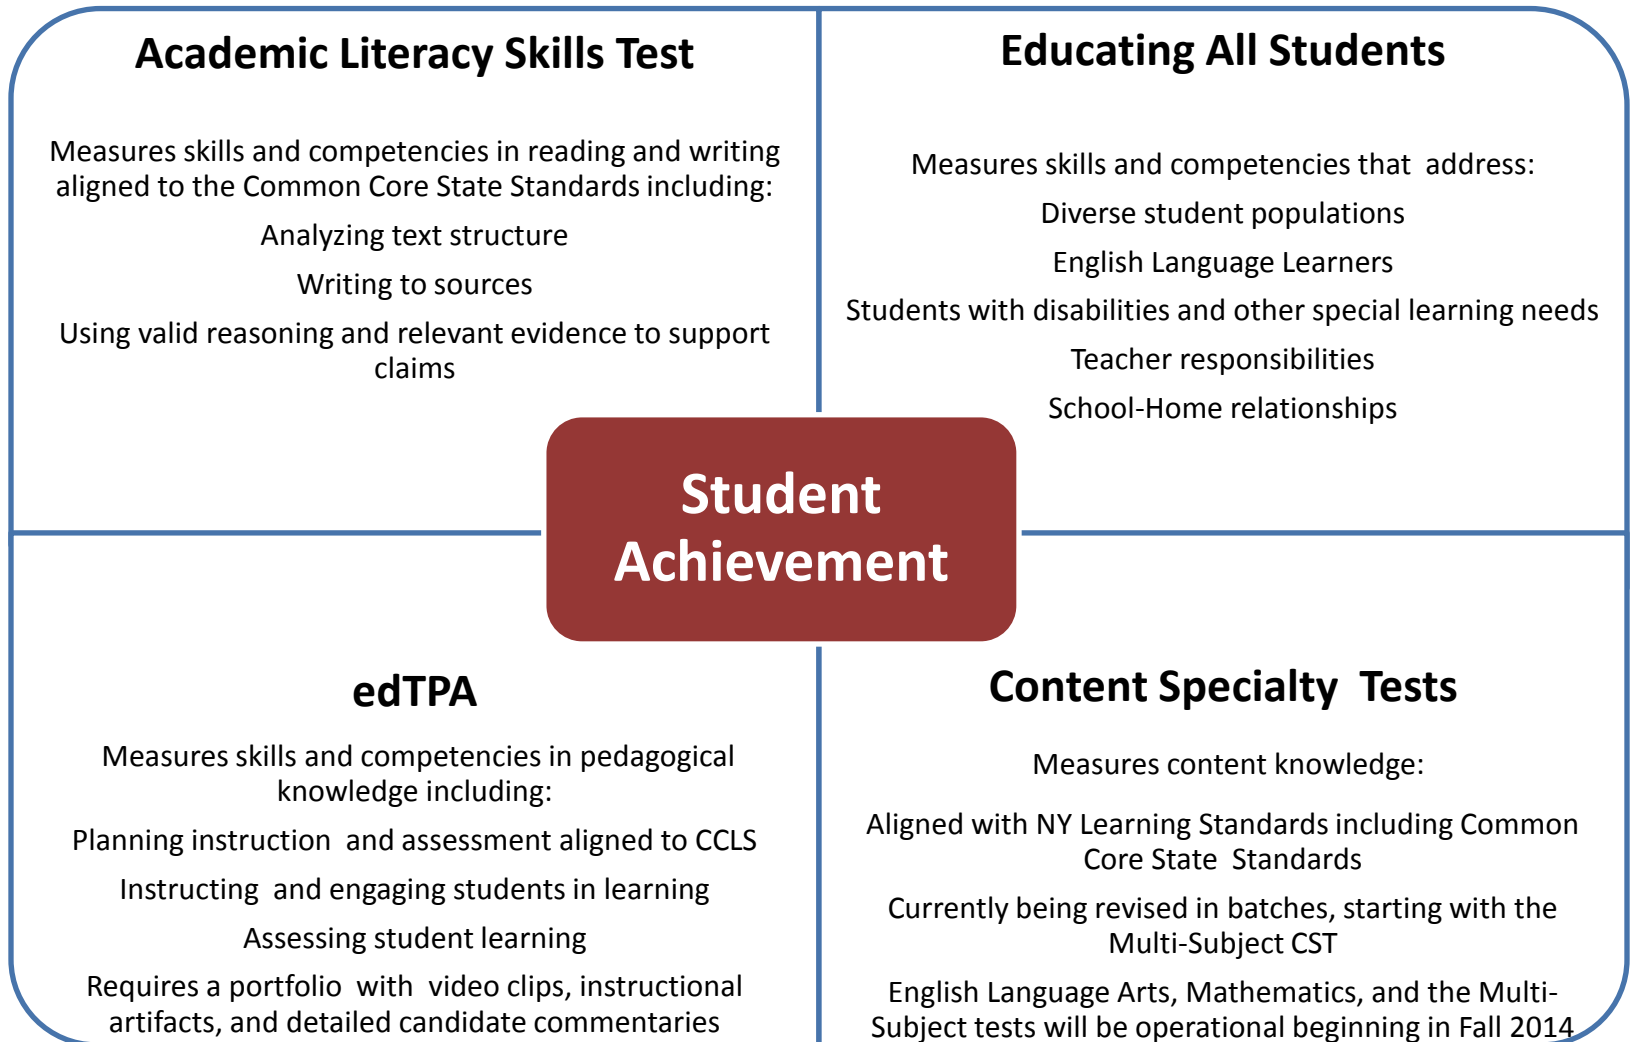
Academic Literacy Skills Test

Measures skills and competencies in reading and writing aligned to the Common Core State Standards including:

Analyzing text structure

Writing to sources

Using valid reasoning and relevant evidence to support claims

Educating All Students

Measures skills and competencies that address:

Diverse student populations

English Language Learners

Students with disabilities and other special learning needs

Teacher responsibilities

School-Home relationships

Student Achievement

edTPA

Measures skills and competencies in pedagogical knowledge including:

Planning instruction and assessment aligned to CCLS

Instructing and engaging students in learning

Assessing student learning

Requires a portfolio with video clips, instructional artifacts, and detailed candidate commentaries

Content Specialty Tests

Measures content knowledge:

Aligned with NY Learning Standards including Common Core State Standards

Currently being revised in batches, starting with the Multi-Subject CST

English Language Arts, Mathematics, and the Multi-Subject tests will be operational beginning in Fall 2014